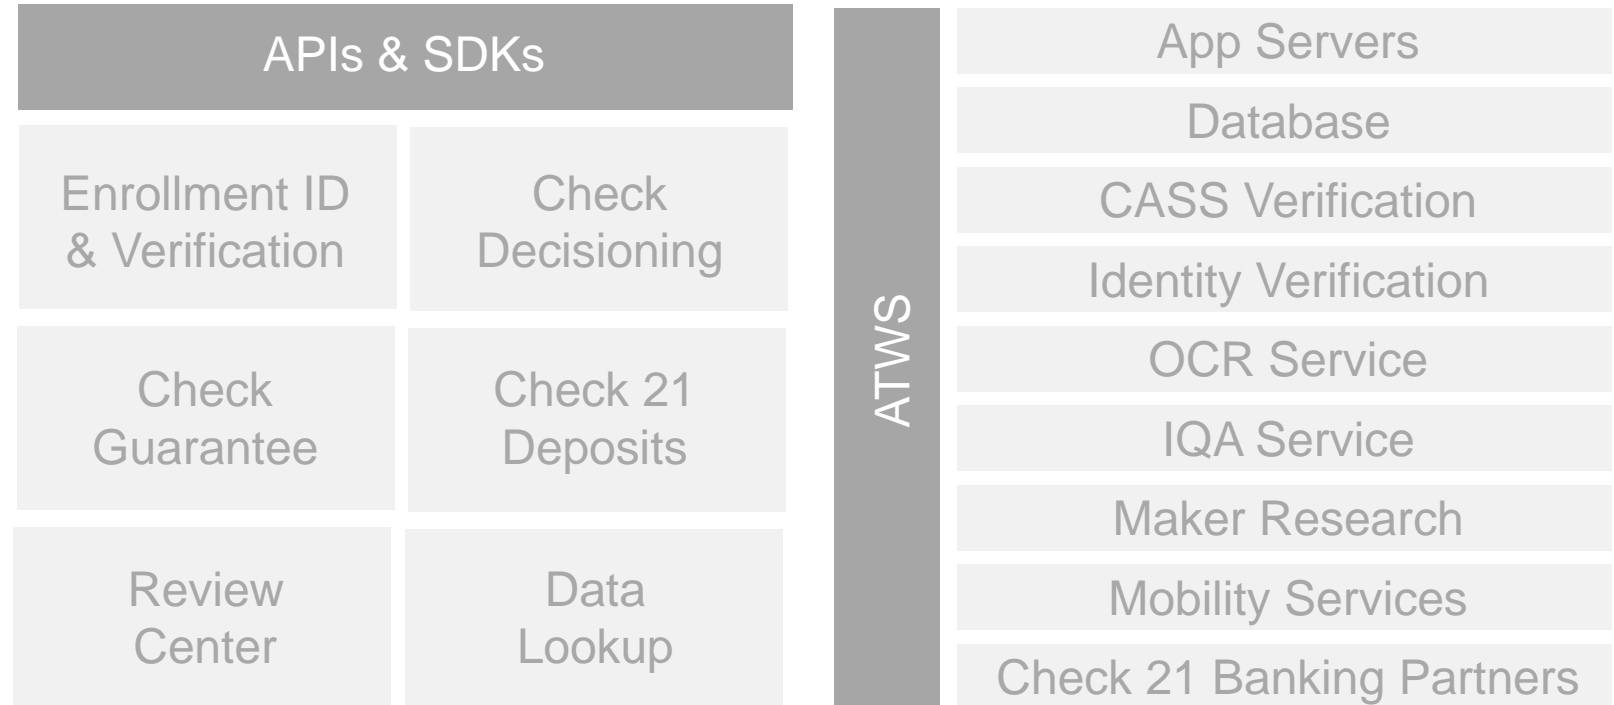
APIs & SDKs

Enrollment ID & Verification

Check Decisioning

Check Guarantee

Check 21 Deposits

Review Center

Data Lookup

ATWS

App Servers

Database

CASS Verification

Identity Verification

OCR Service

IQA Service

Maker Research

Mobility Services

Check 21 Banking Partners